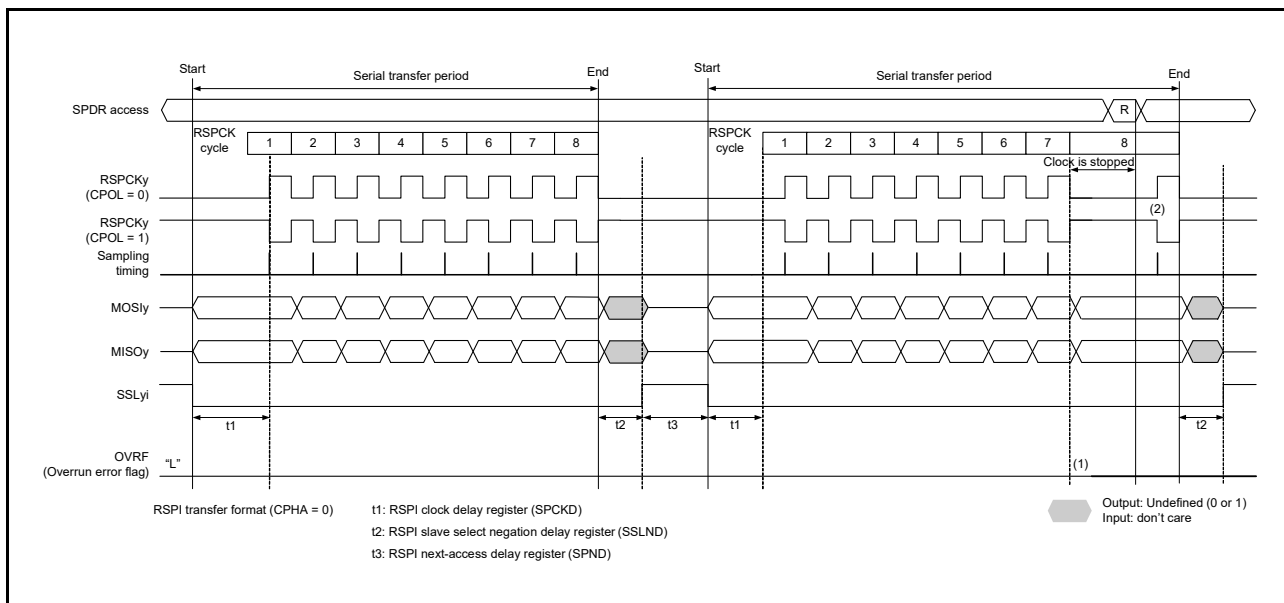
Start

Serial transfer period

End

Start

Serial transfer period

End

SPDR access

R

RSPCK cycle

1 2 3 4 5 6 7 8

RSPCK cycle

1 2 3 4 5 6 7 8

Clock is stopped

RSPCKy (CPOL = 0)

RSPCKy (CPOL = 1)

(2)

Sampling timing

MOSIy

MISOy

SSLyi

t1

t2

t3

t1

t2

OVRF (Overrun error flag)

"L"

(1)

RSPI transfer format (CPHA = 0)

t1: RSPI clock delay register (SPCKD)

t2: RSPI slave select negation delay register (SSLND)

t3: RSPI next-access delay register (SPND)

Output: Undefined (0 or 1)
Input: don't care